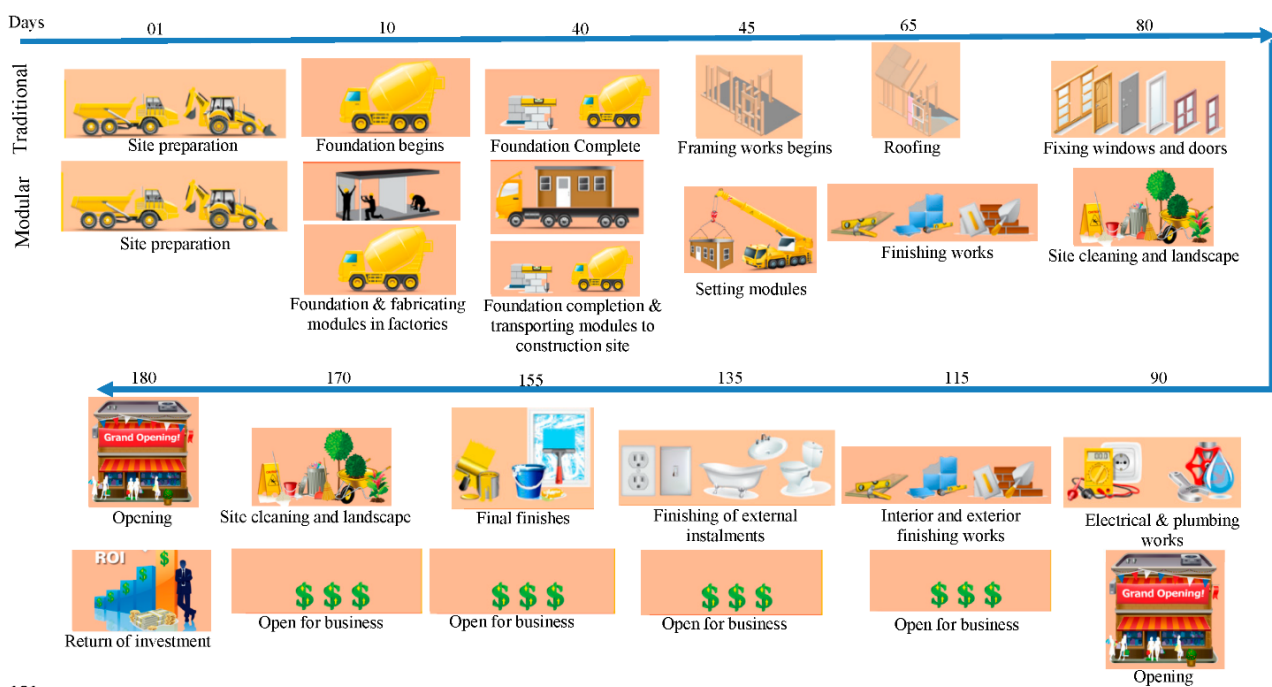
Days

01

10

40

45

65

80

Traditional

Site preparation

Foundation begins

Foundation Complete

Framing works begins

Roofing

Fixing windows and doors

Modular

Site preparation

Foundation & fabricating modules in factories

Foundation completion & transporting modules to construction site

Setting modules

Finishing works

Site cleaning and landscape

180

170

155

135

115

90

Grand Opening!

Opening

Site cleaning and landscape

Final finishes

Finishing of external instalments

Interior and exterior finishing works

Electrical & plumbing works

ROI

Return of investment

$ $ $

Open for business

$ $ $

Open for business

$ $ $

Open for business

$ $ $

Open for business

Grand Opening!

Opening